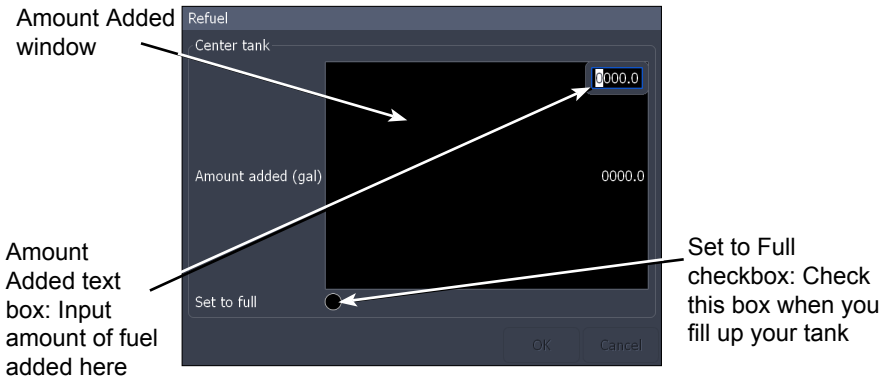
Amount Added window

Refuel

Center tank

0000.0

Amount added (gal)

0000.0

Set to full

OK

Cancel

Amount Added text box: Input amount of fuel added here

Set to Full checkbox: Check this box when you fill up your tank